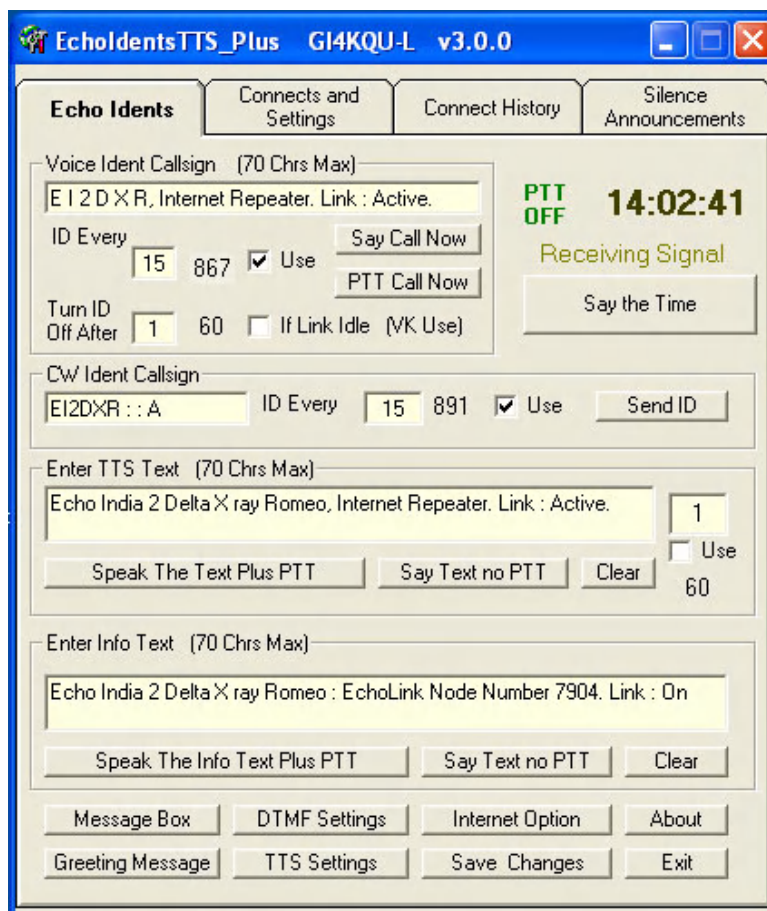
EchoIdentsTTS_Plus GI4KQU-L v3.0.0

Echo Idents
Connects and Settings
Connect History
Silence Announcements

Voice Ident Callsign (70 Chrs Max)
E I 2 D X R, Internet Repeater. Link : Active.
ID Every 15 867 Use
Say Call Now
PTT Call Now
Turn ID Off After 1 60 If Link Idle (VK Use)

PTT OFF
14:02:41
Receiving Signal
Say the Time

CW Ident Callsign
EI2DXR : : A
ID Every 15 891 Use
Send ID

Enter TTS Text (70 Chrs Max)
Echo India 2 Delta X ray Romeo, Internet Repeater. Link : Active.
1
Use
60
Speak The Text Plus PTT
Say Text no PTT
Clear

Enter Info Text (70 Chrs Max)
Echo India 2 Delta X ray Romeo : EchoLink Node Number 7904. Link : On
Speak The Info Text Plus PTT
Say Text no PTT
Clear

Message Box
DTMF Settings
Internet Option
About
Greeting Message
TTS Settings
Save Changes
Exit